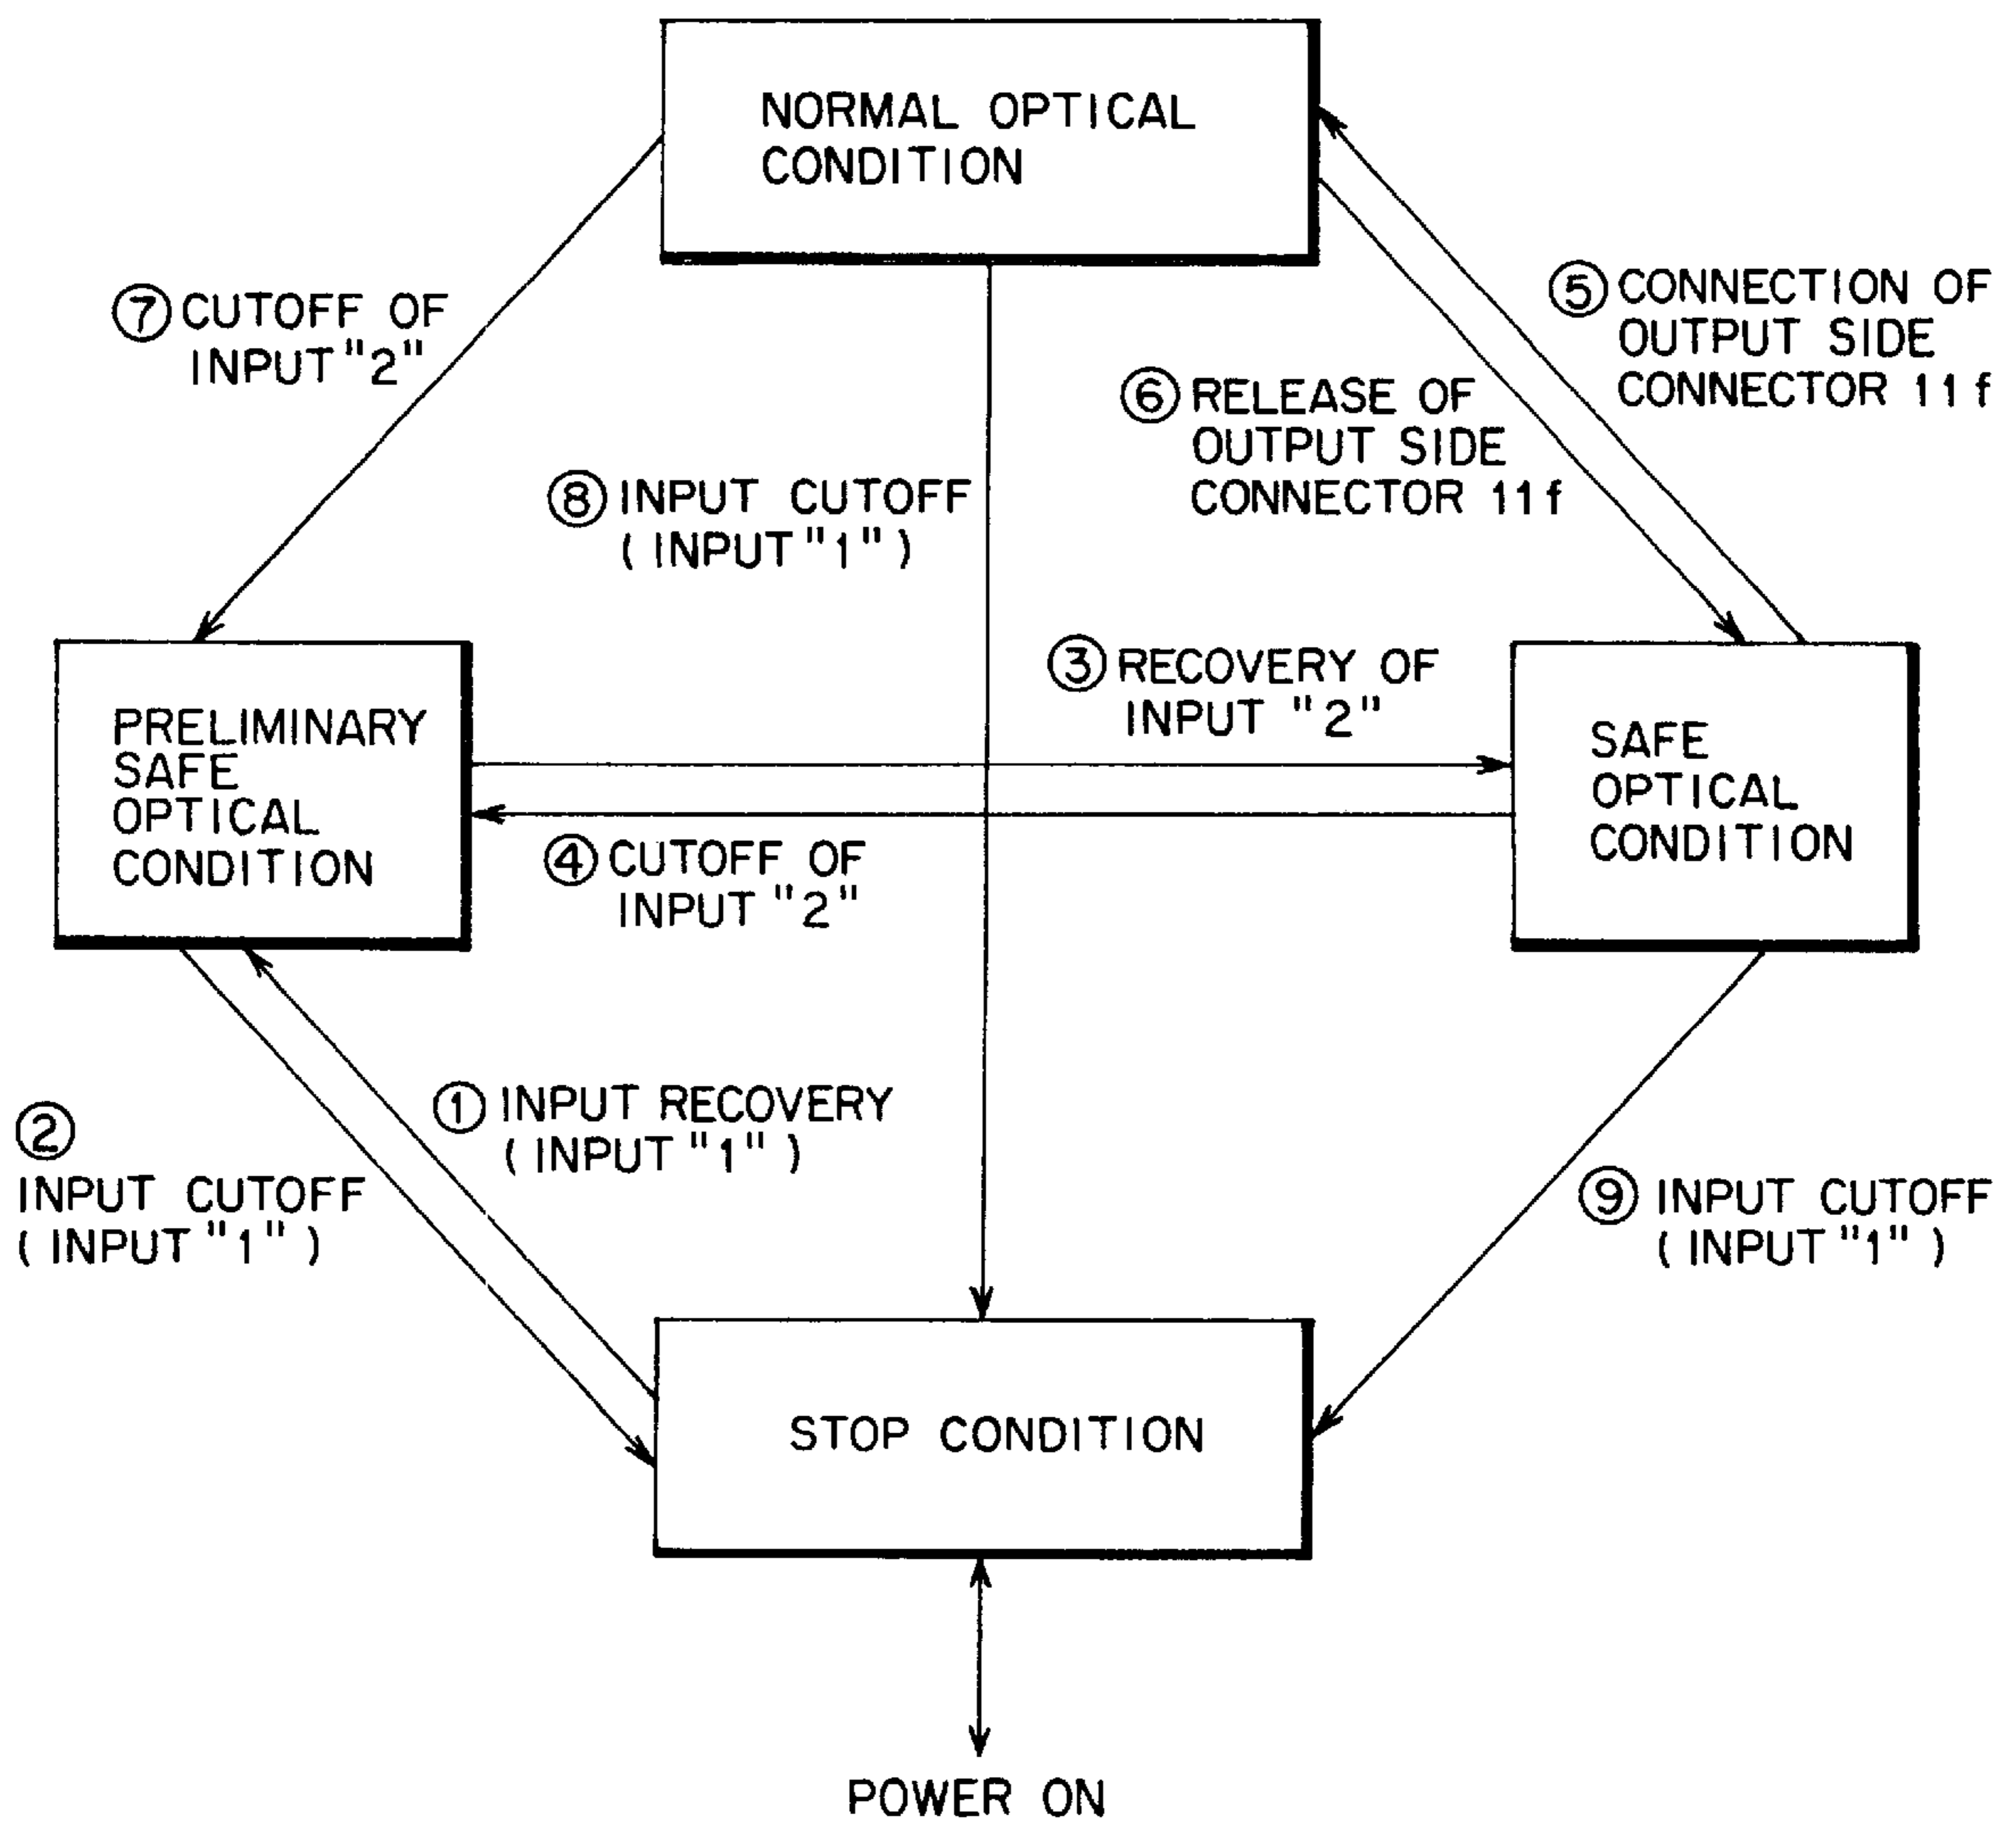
NORMAL OPTICAL CONDITION

⑦ CUTOFF OF INPUT "2"

⑤ CONNECTION OF OUTPUT SIDE CONNECTOR 11f

⑥ RELEASE OF OUTPUT SIDE CONNECTOR 11f

⑧ INPUT CUTOFF (INPUT "1")

③ RECOVERY OF INPUT "2"

PRELIMINARY SAFE OPTICAL CONDITION

SAFE OPTICAL CONDITION

④ CUTOFF OF INPUT "2"

② INPUT CUTOFF (INPUT "1")

① INPUT RECOVERY (INPUT "1")

⑨ INPUT CUTOFF (INPUT "1")

STOP CONDITION

POWER ON